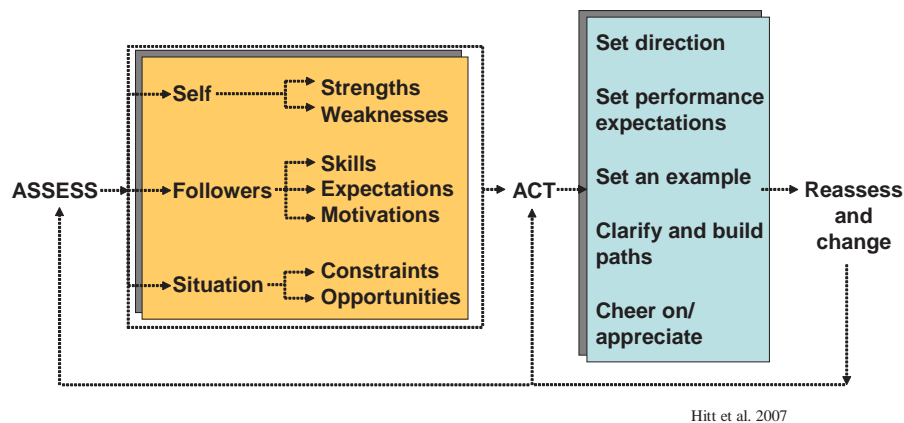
ASSESS
Self
Strengths
Weaknesses
Followers
Skills
Expectations
Motivations
Situation
Constraints
Opportunities
ACT
Set direction
Set performance expectations
Set an example
Clarify and build paths
Cheer on/ appreciate
Reassess and change

Hitt et al. 2007